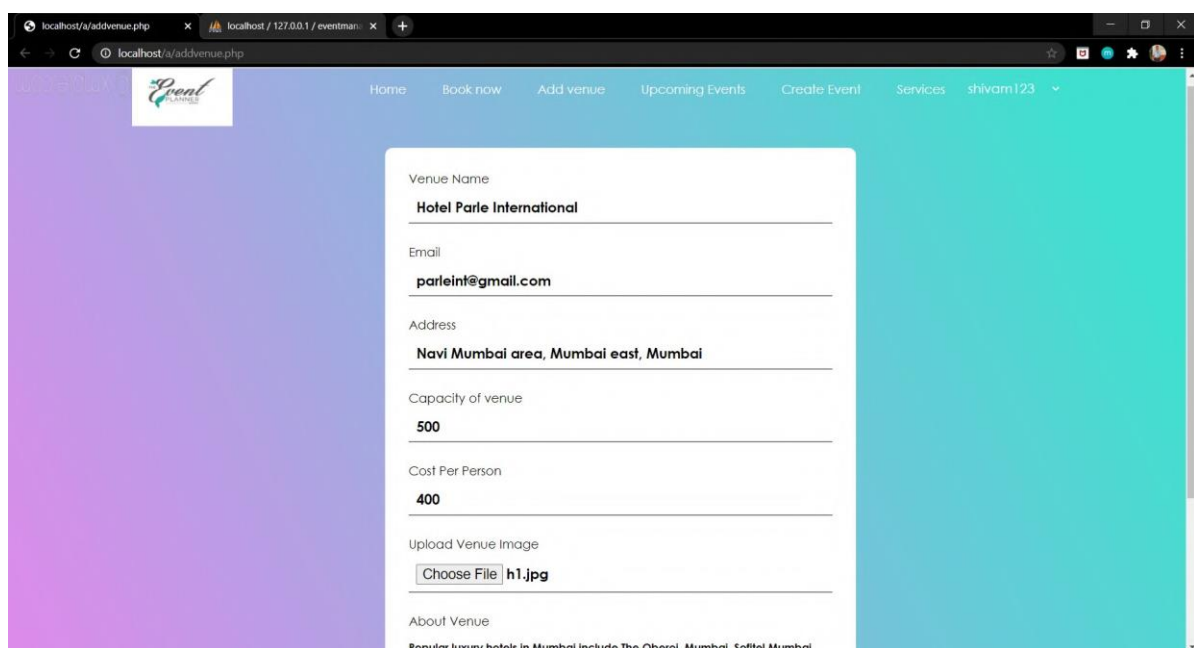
localhost/a/addvenue.php
localhost / 127.0.0.1 / eventman
localhost/a/addvenue.php

Event PLANNER

Home Book now Add venue Upcoming Events Create Event Services shivam123

Venue Name
Hotel Parle International

Email
parleint@gmail.com

Address
Navi Mumbai area, Mumbai east, Mumbai

Capacity of venue
500

Cost Per Person
400

Upload Venue Image
Choose File h1.jpg

About Venue
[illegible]